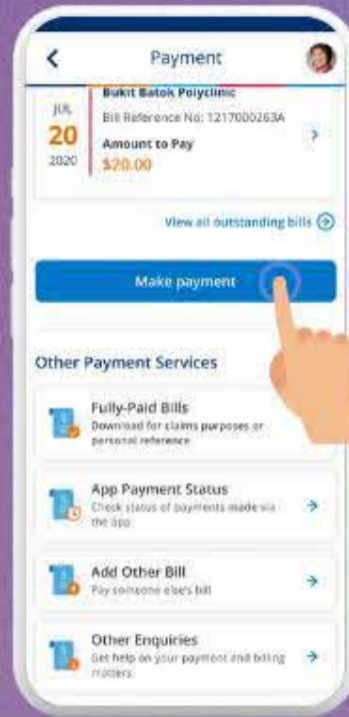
Payment

Bukit Batok Polyclinic
JUL
20
2020
Bill Reference No: 1217000263A
Amount to Pay
$20.00

View all outstanding bills

Make payment

Other Payment Services

Fully-Paid Bills
Download for claims purposes or personal reference

App Payment Status
Check status of payments made via the app

Add Other Bill
Pay someone else's bill

Other Enquiries
Get help on your payment and billing matters